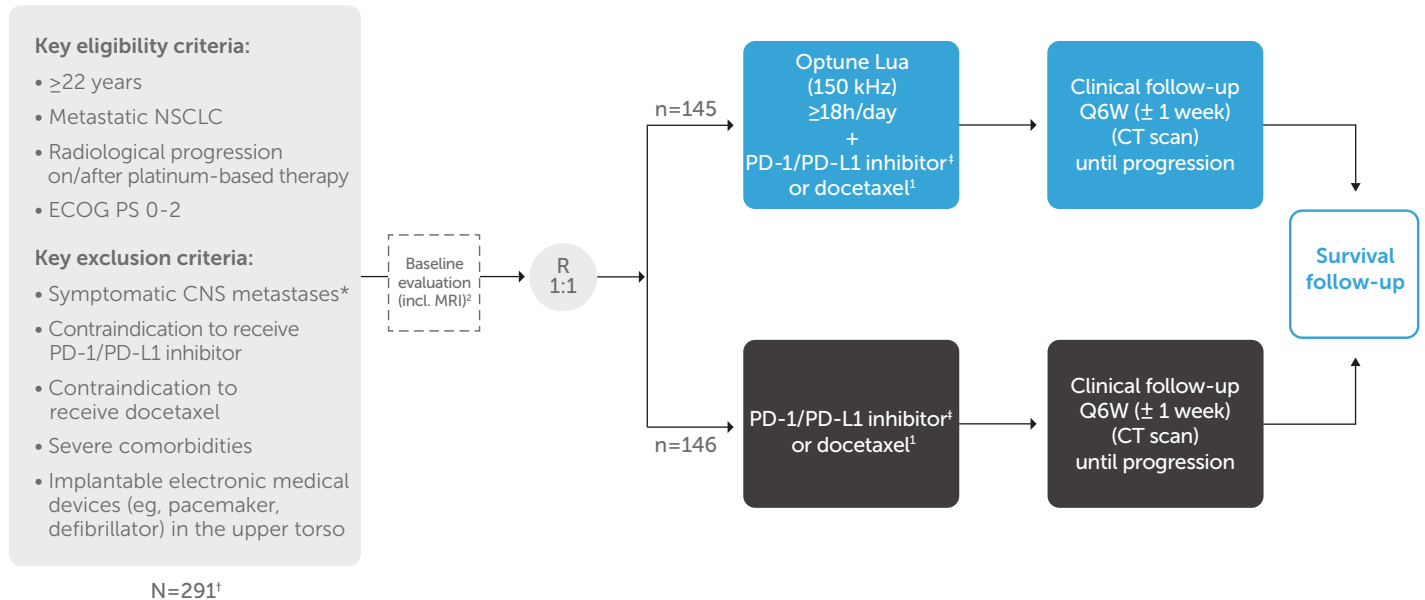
Key eligibility criteria:

• ≥22 years

• Metastatic NSCLC

• Radiological progression on/after platinum-based therapy

• ECOG PS 0-2

Key exclusion criteria:

• Symptomatic CNS metastases*

• Contraindication to receive PD-1/PD-L1 inhibitor

• Contraindication to receive docetaxel

• Severe comorbidities

• Implantable electronic medical devices (eg, pacemaker, defibrillator) in the upper torso

N=291$^{†}$

Baseline evaluation (incl. MRI)$^{2}$

R 1:1

n=145

Optune Lua (150 kHz) ≥18h/day + PD-1/PD-L1 inhibitor$^{‡}$ or docetaxel$^{1}$

Clinical follow-up Q6W (± 1 week) (CT scan) until progression

n=146

PD-1/PD-L1 inhibitor$^{‡}$ or docetaxel$^{1}$

Clinical follow-up Q6W (± 1 week) (CT scan) until progression

Survival follow-up